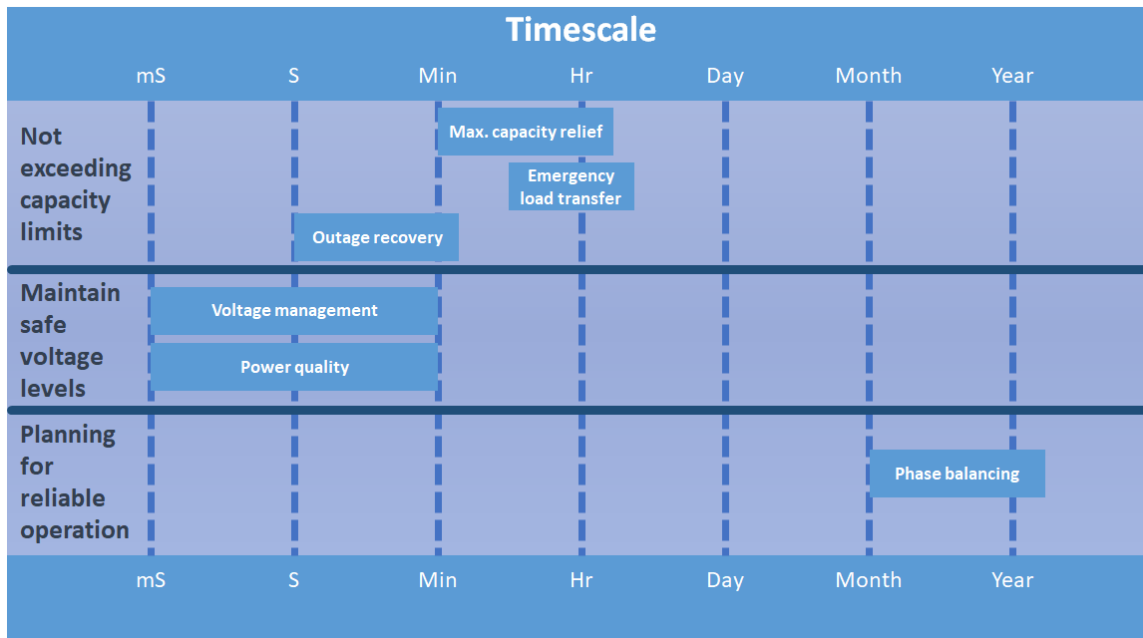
Timescale

mS S Min Hr Day Month Year

Not exceeding capacity limits

Max. capacity relief

Emergency load transfer

Outage recovery

Maintain safe voltage levels

Voltage management

Power quality

Planning for reliable operation

Phase balancing

mS S Min Hr Day Month Year